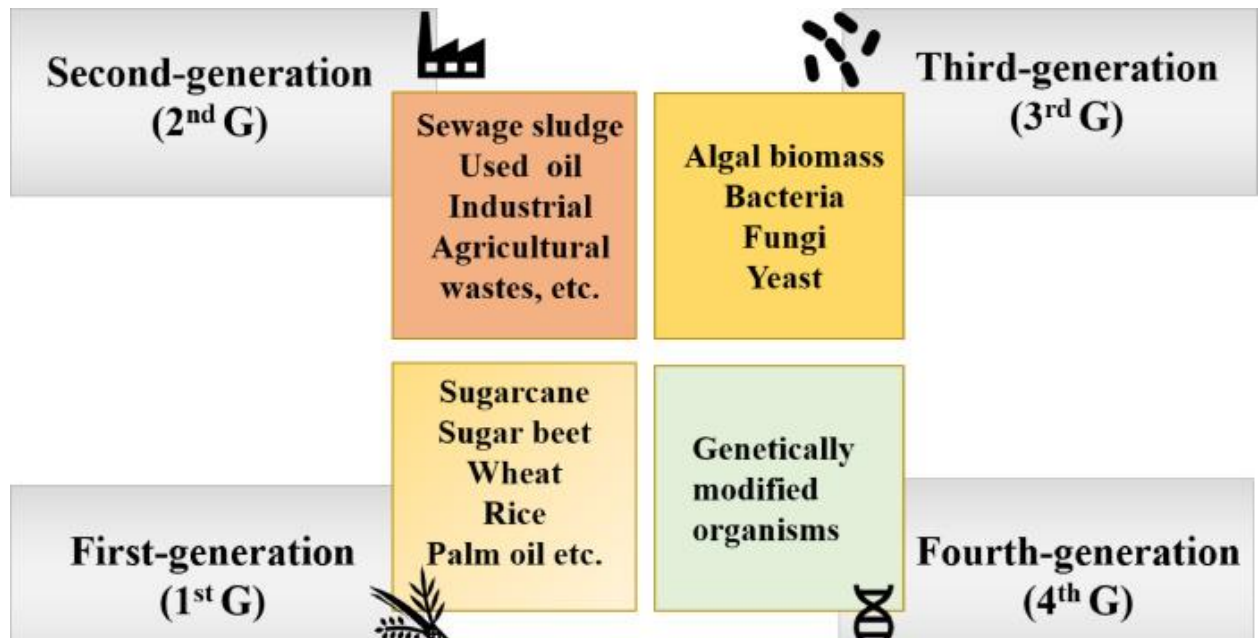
Second-generation (2nd G)

Sewage sludge
Used oil
Industrial
Agricultural wastes, etc.

Algal biomass
Bacteria
Fungi
Yeast

Third-generation (3rd G)

First-generation (1st G)

Sugarcane
Sugar beet
Wheat
Rice
Palm oil etc.

Genetically modified organisms

Fourth-generation (4th G)